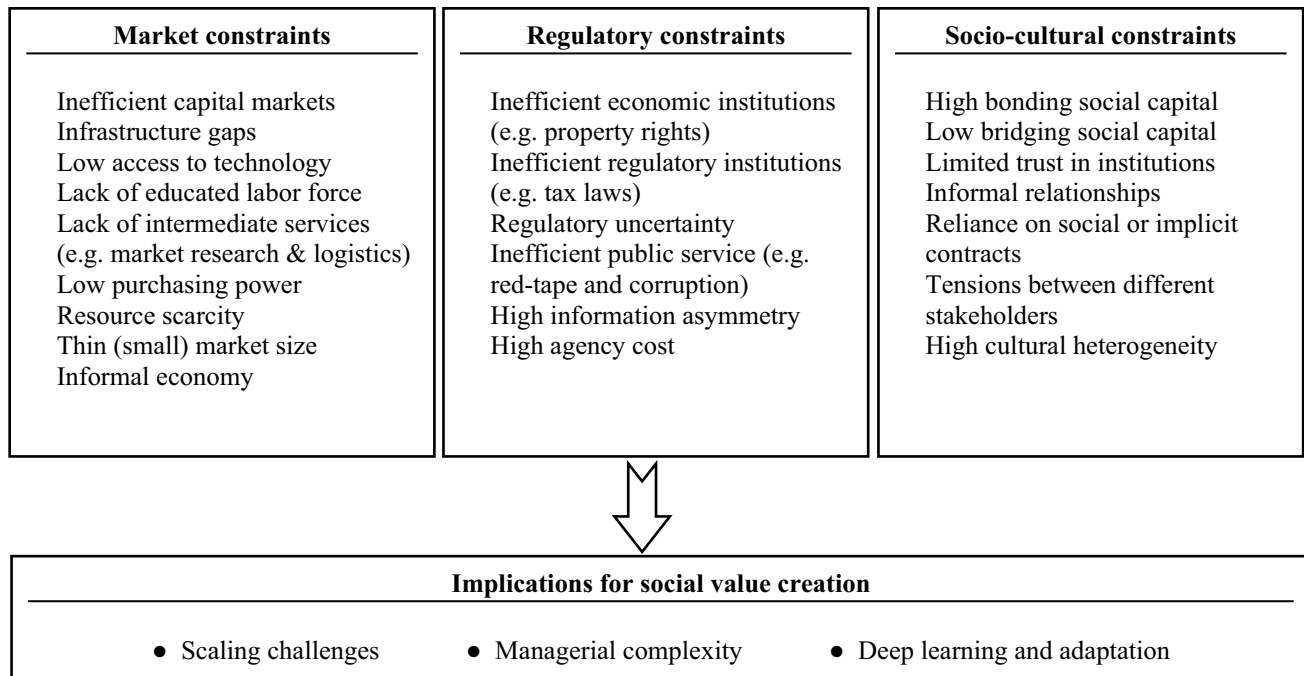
**Market constraints**

Inefficient capital markets
Infrastructure gaps
Low access to technology
Lack of educated labor force
Lack of intermediate services (e.g. market research & logistics)
Low purchasing power
Resource scarcity
Thin (small) market size
Informal economy

**Regulatory constraints**

Inefficient economic institutions (e.g. property rights)
Inefficient regulatory institutions (e.g. tax laws)
Regulatory uncertainty
Inefficient public service (e.g. red-tape and corruption)
High information asymmetry
High agency cost

**Socio-cultural constraints**

High bonding social capital
Low bridging social capital
Limited trust in institutions
Informal relationships
Reliance on social or implicit contracts
Tensions between different stakeholders
High cultural heterogeneity

**Implications for social value creation**

● Scaling challenges ● Managerial complexity ● Deep learning and adaptation